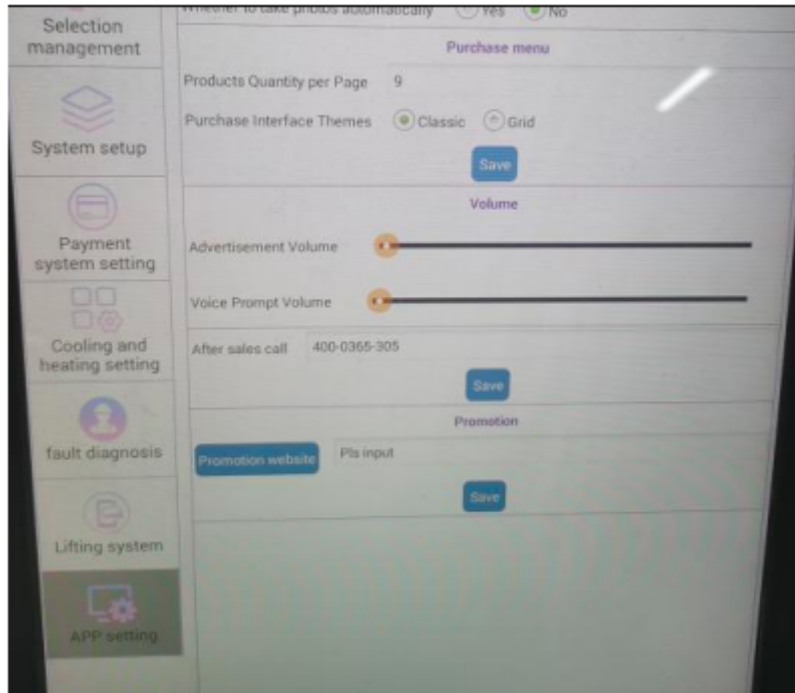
Selection management

System setup

Payment system setting

Cooling and heating setting

fault diagnosis

Lifting system

APP setting

Whether to take photos automatically Yes No

Purchase menu

Products Quantity per Page 9

Purchase Interface Themes Classic Grid

Save

Volume

Advertisement Volume

Voice Prompt Volume

After sales call 400-0365-305

Save

Promotion

Promotion website Pls input

Save